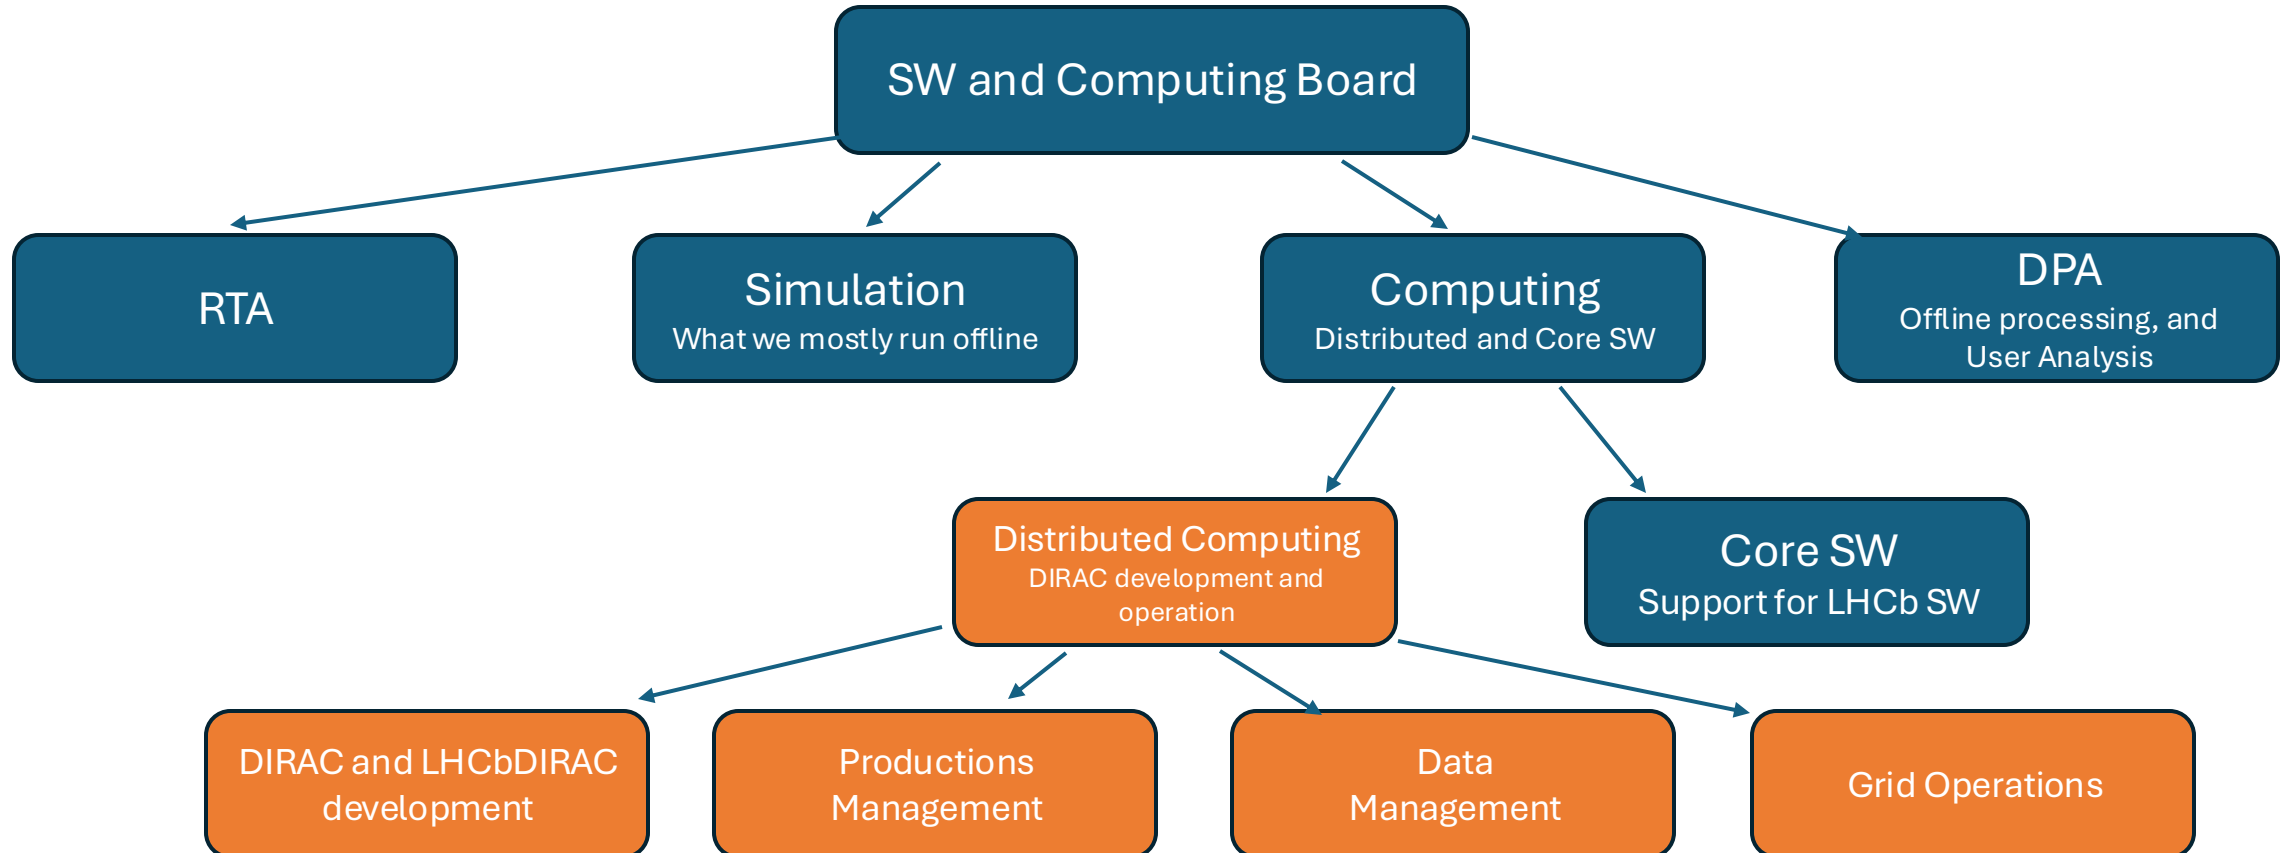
SW and Computing Board

RTA

Simulation
What we mostly run offline

Computing
Distributed and Core SW

DPA
Offline processing, and User Analysis

Distributed Computing
DIRAC development and operation

Core SW
Support for LHCb SW

DIRAC and LHCbDIRAC development

Productions Management

Data Management

Grid Operations